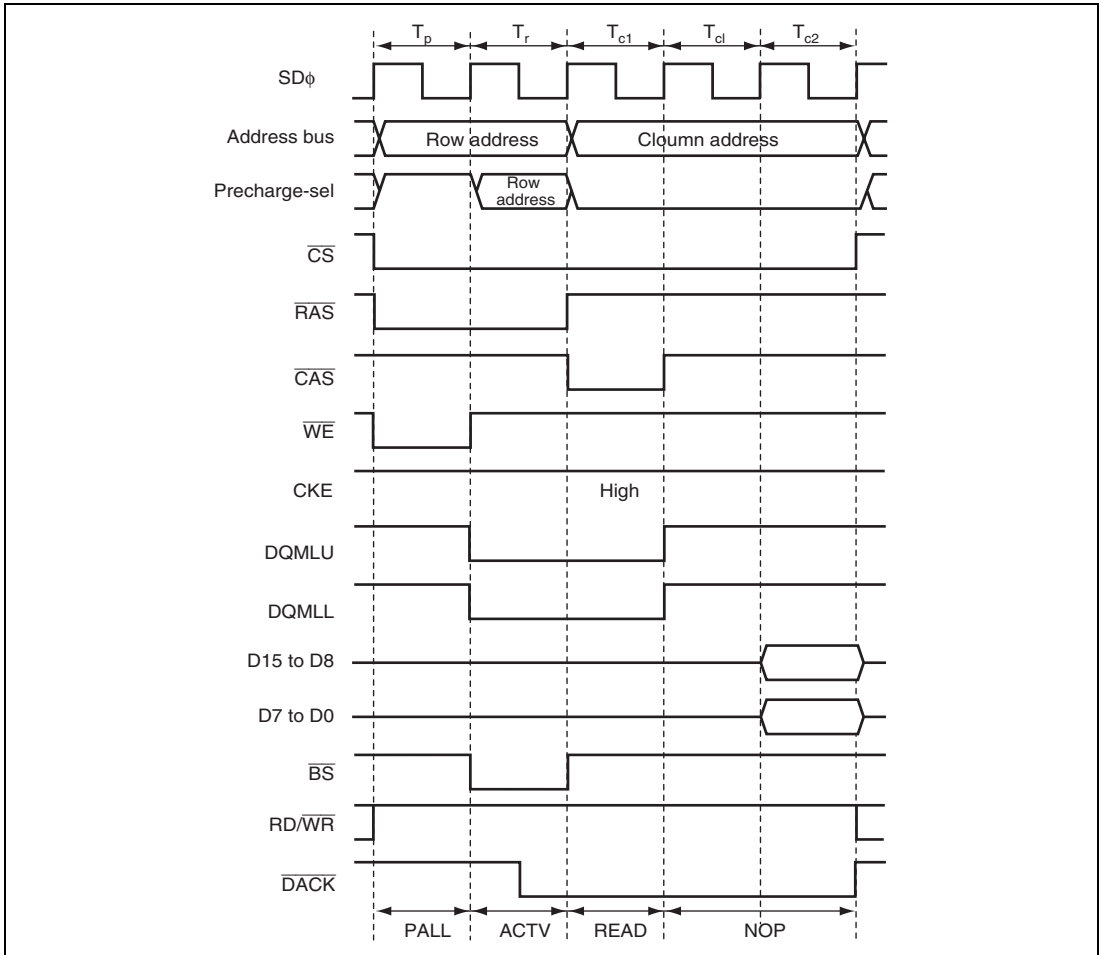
$T_p$ $T_r$ $T_{c1}$ $T_{cl}$ $T_{c2}$

SDϕ

Address bus

Row address

Cloumn address

Precharge-sel

Row address

$\overline{CS}$

$\overline{RAS}$

$\overline{CAS}$

$\overline{WE}$

CKE

High

DQMLU

DQMLL

D15 to D8

D7 to D0

$\overline{BS}$

RD/$\overline{WR}$

$\overline{DACK}$

PALL ACTV READ NOP